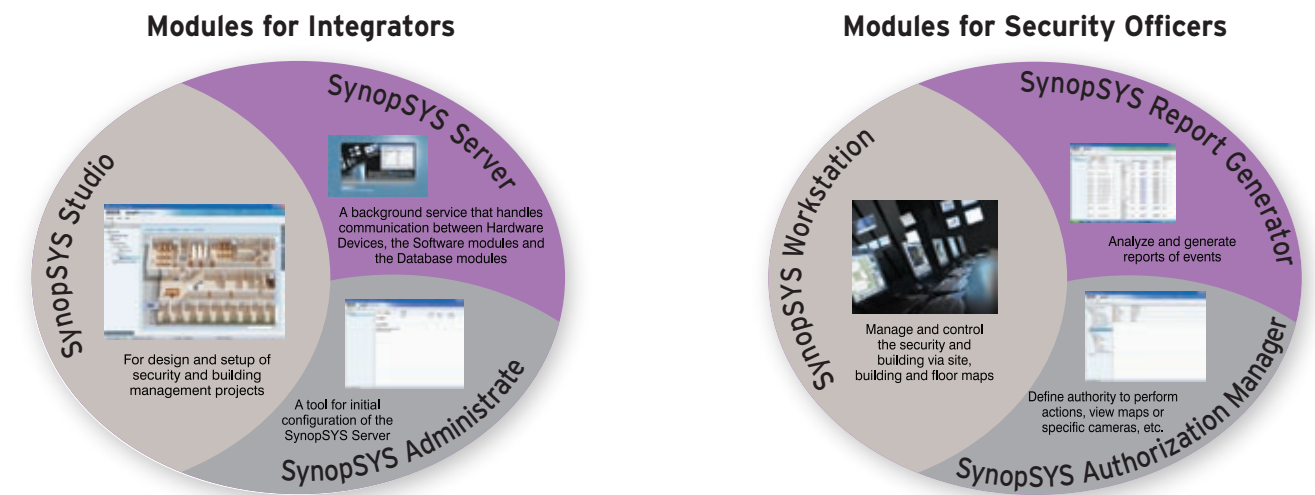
Modules for Integrators

SynopSYS Studio

For design and setup of security and building management projects

SynopSYS Server

A background service that handles communication between Hardware Devices, the Software modules and the Database modules

SynopSYS Administrate

A tool for initial configuration of the SynopSYS Server

Modules for Security Officers

SynopSYS Workstation

Manage and control the security and building via site, building and floor maps

SynopSYS Report Generator

Analyze and generate reports of events

SynopSYS Authorization Manager

Define authority to perform actions, view maps or specific cameras, etc.